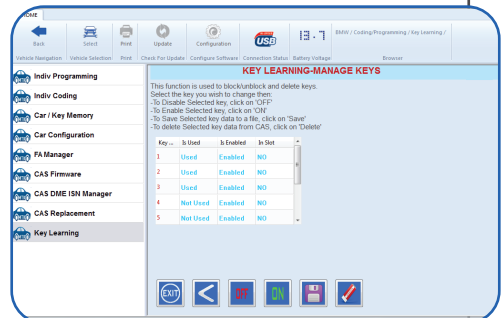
HOME

Back
Vehicle Navigation
Select
Vehicle Selection
Print
Print
Update
Check For Update
Configuration
Configure Software
USB
Connection Status
13.7
Battery Voltage
BMW / Coding/Programming / Key Learning /
Browser

Indiv Programming
Indiv Coding
Car / Key Memory
Car Configuration
FA Manager
CAS Firmware
CAS DME ISN Manager
CAS Replacement
Key Learning

KEY LEARNING-MANAGE KEYS

This function is used to block/unblock and delete keys.
Select the key you wish to change then:
-To Disable Selected key, click on 'OFF'
-To Enable Selected key, click on 'ON'
-To Save Selected key data to a file, click on 'Save'
-To delete Selected key data from CAS, click on 'Delete'

| Key ... | Is Used | Is Enabled | In Slot |
|---|---|---|---|
| 1 | Used | Enabled | NO |
| 2 | Used | Enabled | NO |
| 3 | Used | Enabled | NO |
| 4 | Not Used | Enabled | NO |
| 5 | Not Used | Enabled | NO |

EXIT
OFF
ON